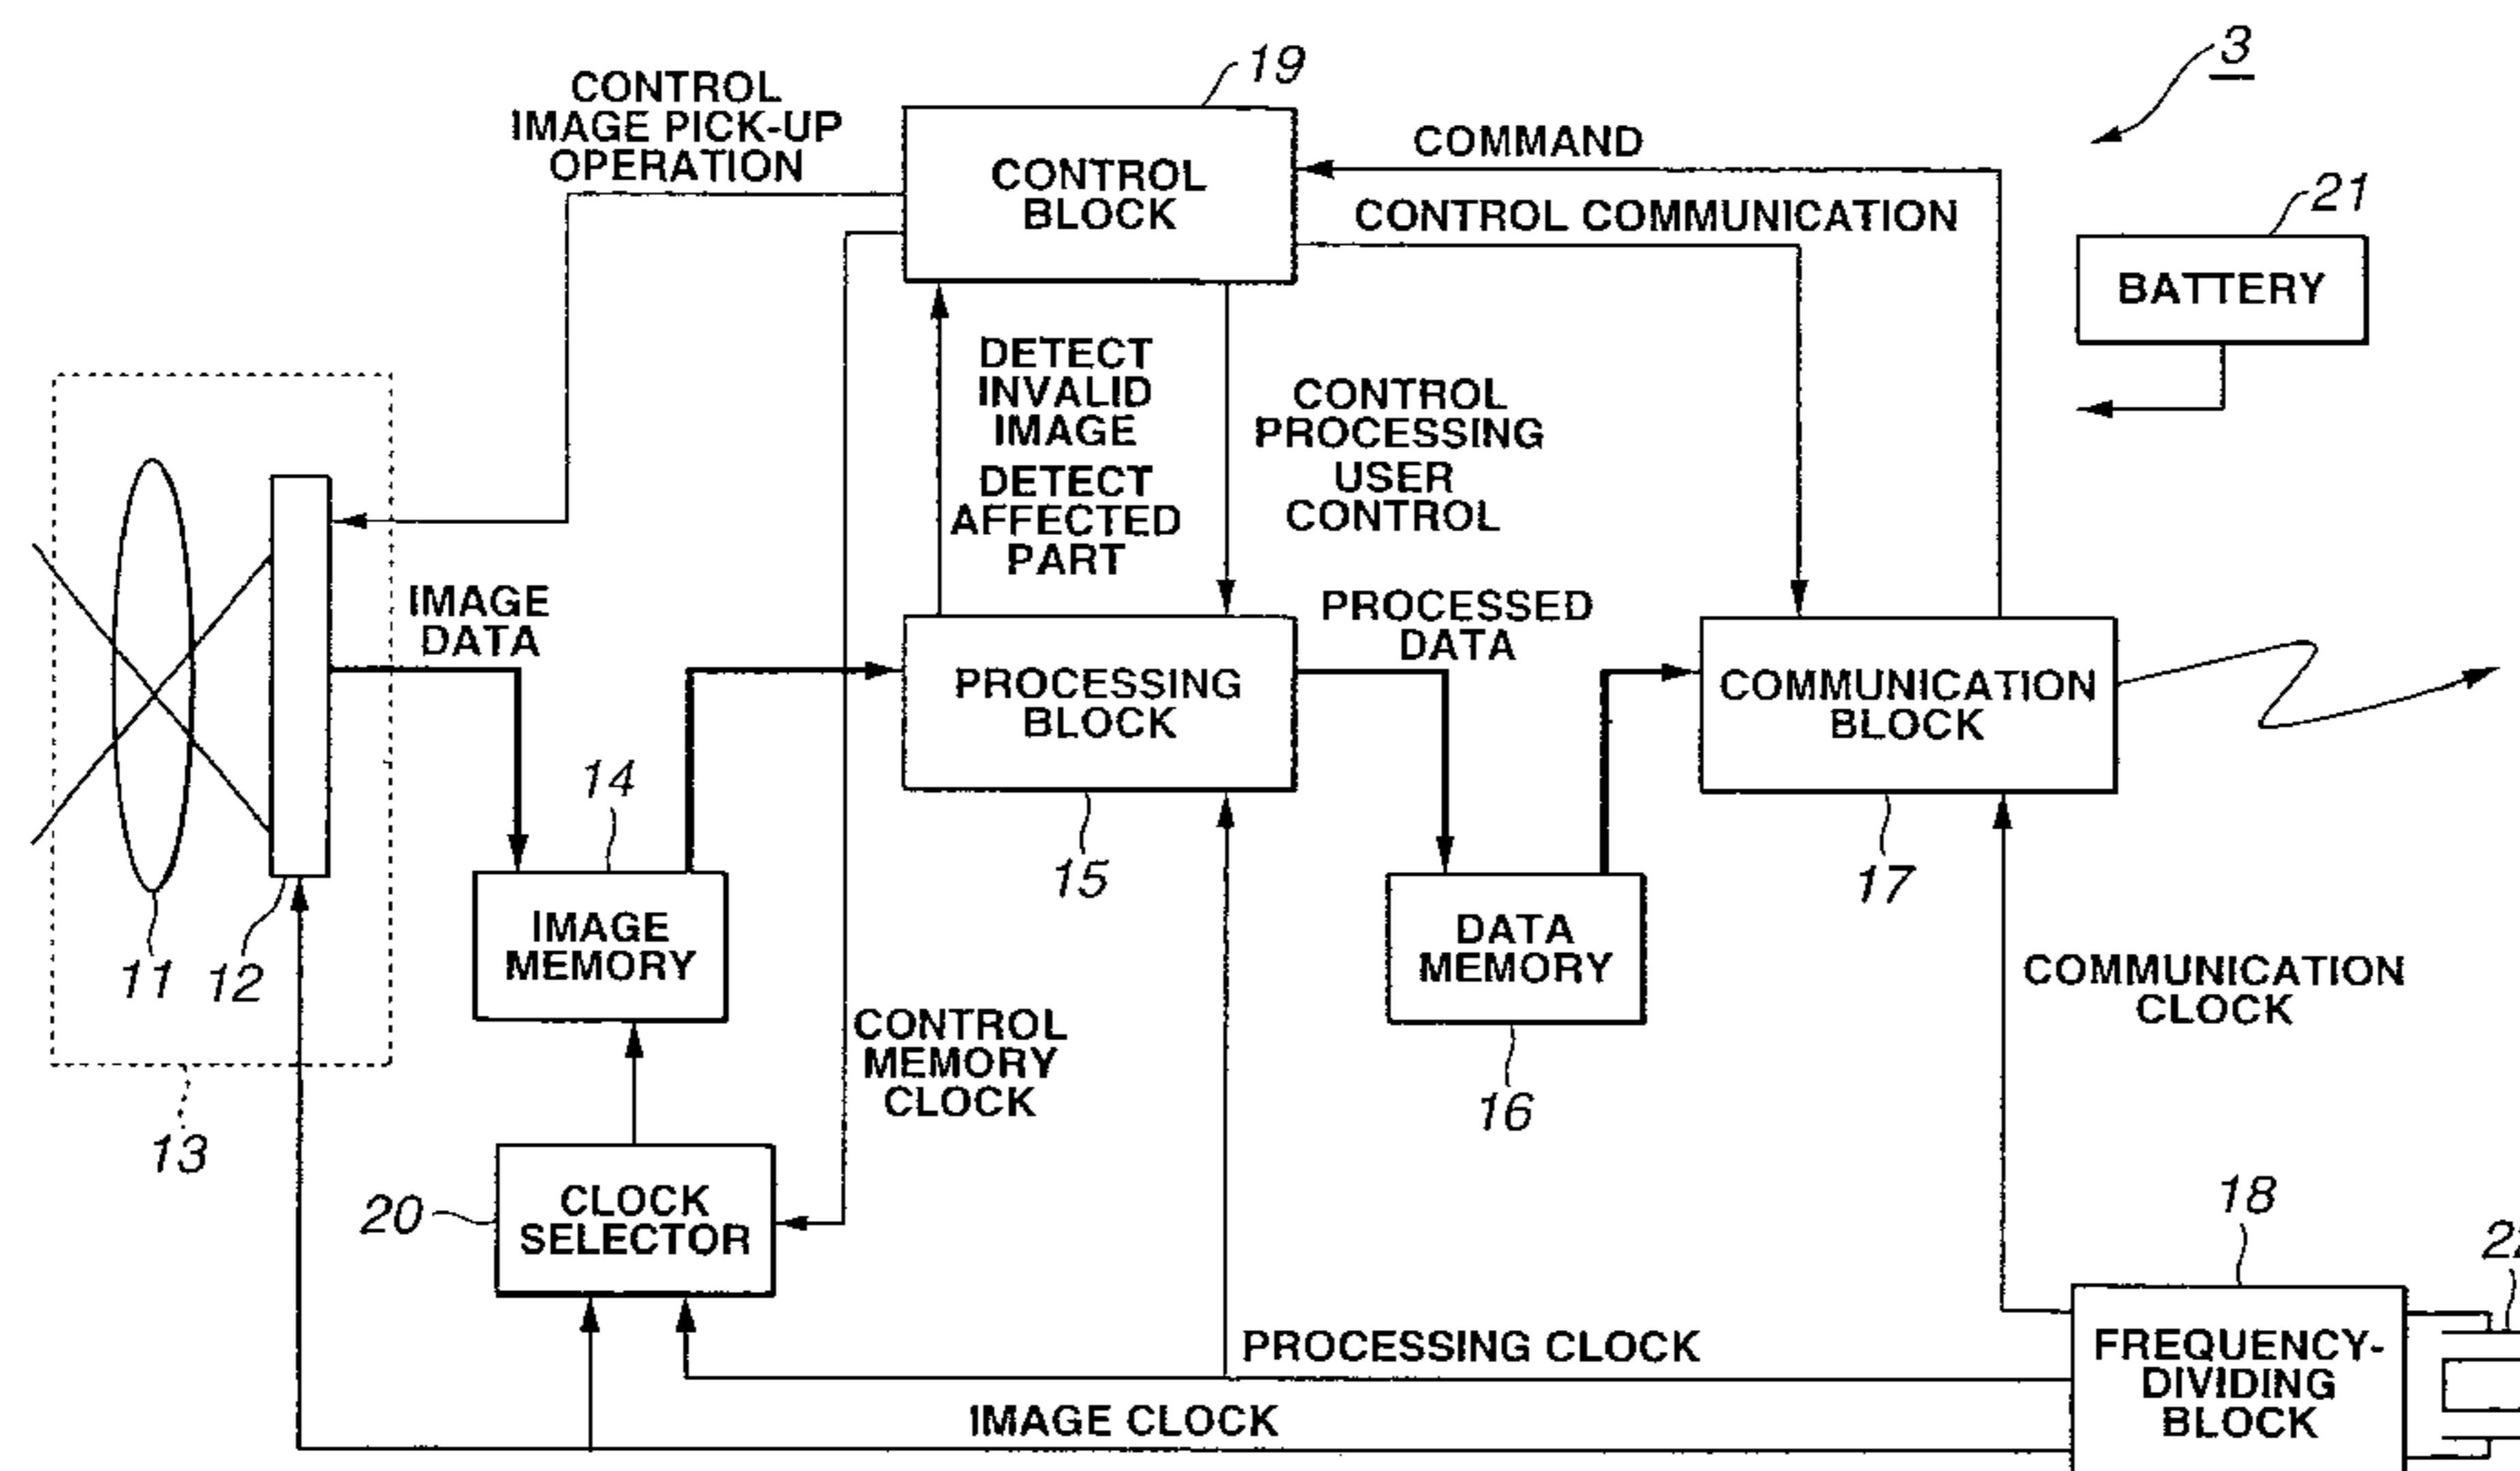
3

19

CONTROL IMAGE PICK-UP OPERATION

CONTROL BLOCK

COMMAND

CONTROL COMMUNICATION

21

BATTERY

DETECT INVALID IMAGE

DETECT AFFECTED PART

CONTROL PROCESSING

USER CONTROL

IMAGE DATA

PROCESSED DATA

PROCESSING BLOCK

COMMUNICATION BLOCK

14

15

17

IMAGE MEMORY

DATA MEMORY

11

12

COMMUNICATION CLOCK

CONTROL MEMORY CLOCK

16

13

18

20

CLOCK SELECTOR

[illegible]

PROCESSING CLOCK

FREQUENCY-DIVIDING BLOCK

IMAGE CLOCK